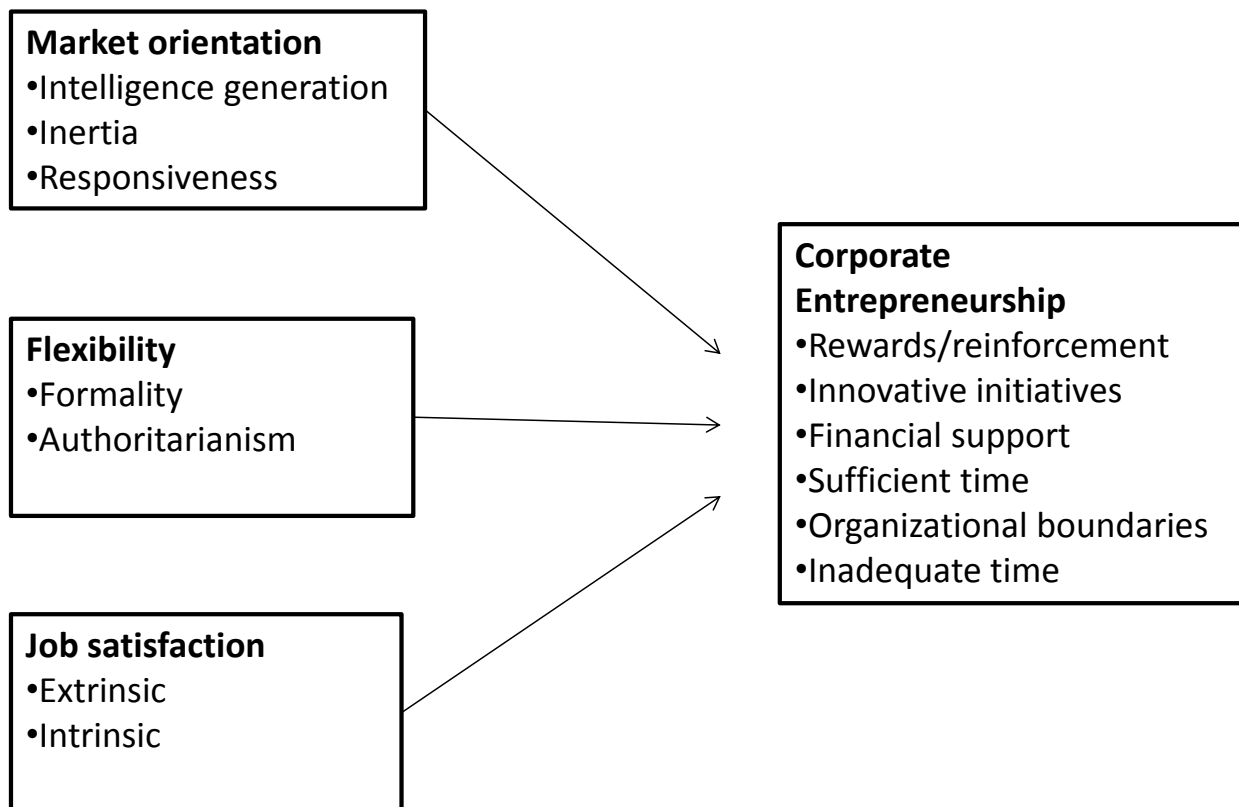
**Market orientation**
•Intelligence generation
•Inertia
•Responsiveness

**Flexibility**
•Formality
•Authoritarianism

**Job satisfaction**
•Extrinsic
•Intrinsic

**Corporate Entrepreneurship**
•Rewards/reinforcement
•Innovative initiatives
•Financial support
•Sufficient time
•Organizational boundaries
•Inadequate time